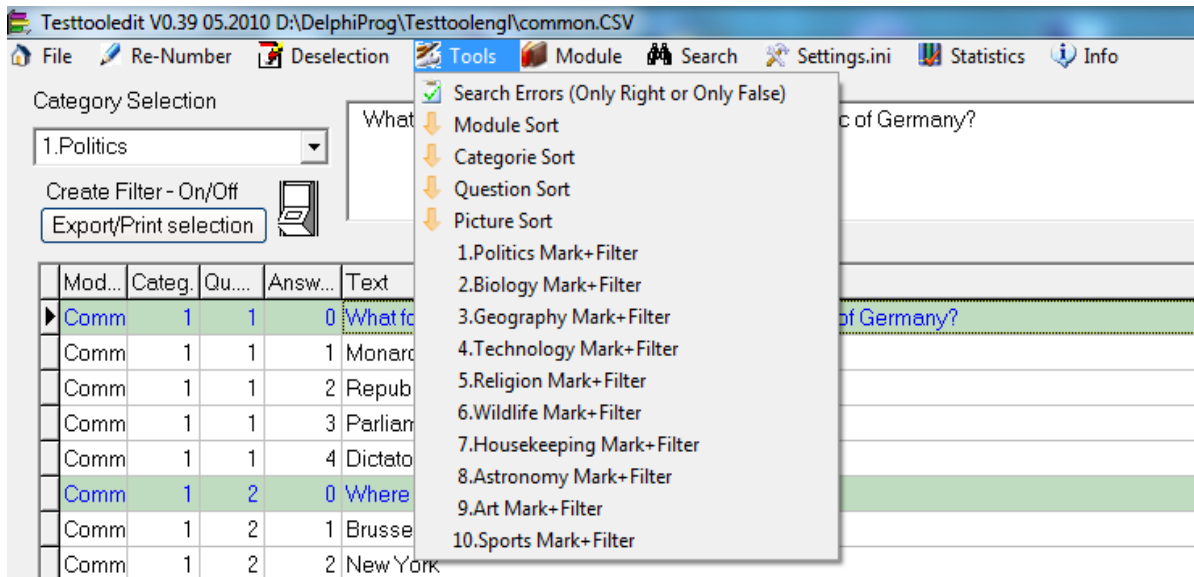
Testtooledit V0.39 05.2010 D:\DelphiProg\Testtoolengl\common.CSV

File Re-Number Deselection Tools Module Search Settings.ini Statistics Info

Category Selection

1.Politics

Create Filter - On/Off

Export/Print selection

What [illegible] c of Germany?

Search Errors (Only Right or Only False)
Module Sort
Categorie Sort
Question Sort
Picture Sort
1.Politics Mark+Filter
2.Biology Mark+Filter
3.Geography Mark+Filter
4.Technology Mark+Filter
5.Religion Mark+Filter
6.Wildlife Mark+Filter
7.Housekeeping Mark+Filter
8.Astronomy Mark+Filter
9.Art Mark+Filter
10.Sports Mark+Filter

| Mod... | Categ. | Qu... | Answ... | Text |
|---|---|---|---|---|
| Comm | 1 | 1 | 0 | What fo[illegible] of Germany? |
| Comm | 1 | 1 | 1 | Monarc |
| Comm | 1 | 1 | 2 | Repub |
| Comm | 1 | 1 | 3 | Parliam |
| Comm | 1 | 1 | 4 | Dictato |
| Comm | 1 | 2 | 0 | Where |
| Comm | 1 | 2 | 1 | Brusse |
| Comm | 1 | 2 | 2 | New York |